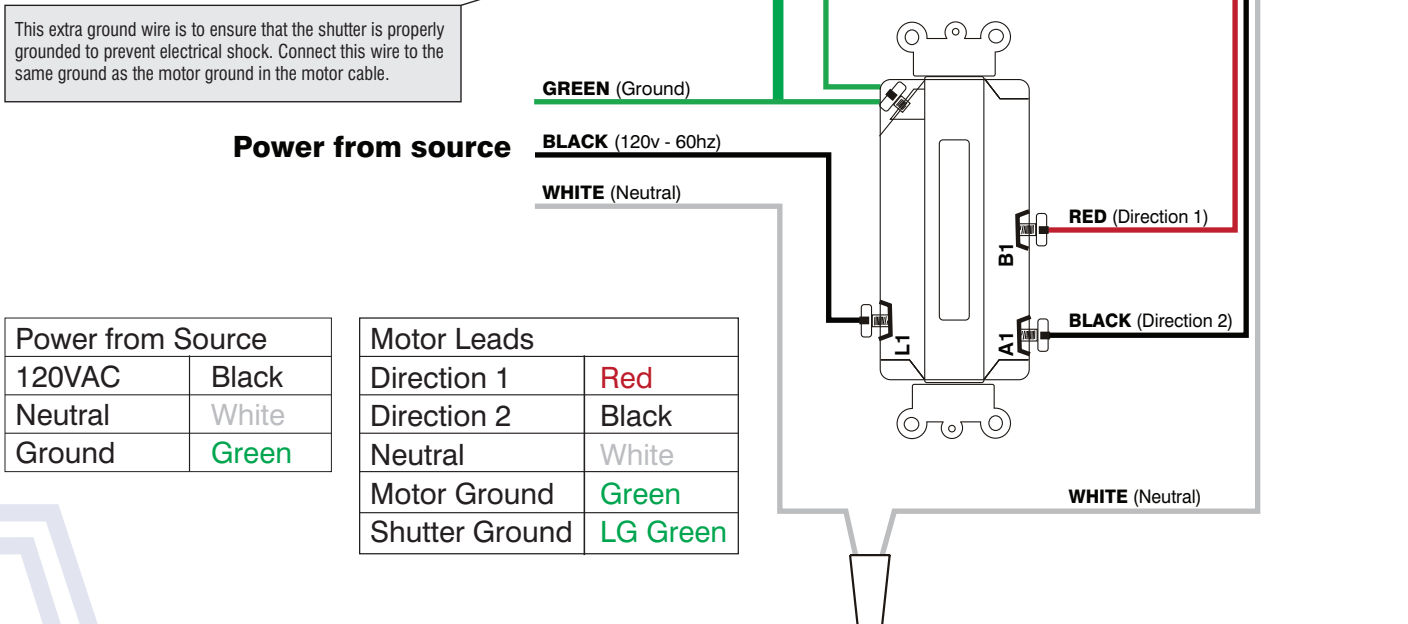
This extra ground wire is to ensure that the shutter is properly grounded to prevent electrical shock. Connect this wire to the same ground as the motor ground in the motor cable.

GREEN (Ground)

Power from source

BLACK (120v - 60hz)

WHITE (Neutral)

RED (Direction 1)

B1

BLACK (Direction 2)

L1

A1

| Power from Source | |
|---|---|
| 120VAC | Black |
| Neutral | White |
| Ground | Green |

| Motor Leads | |
|---|---|
| Direction 1 | Red |
| Direction 2 | Black |
| Neutral | White |
| Motor Ground | Green |
| Shutter Ground | LG Green |

WHITE (Neutral)